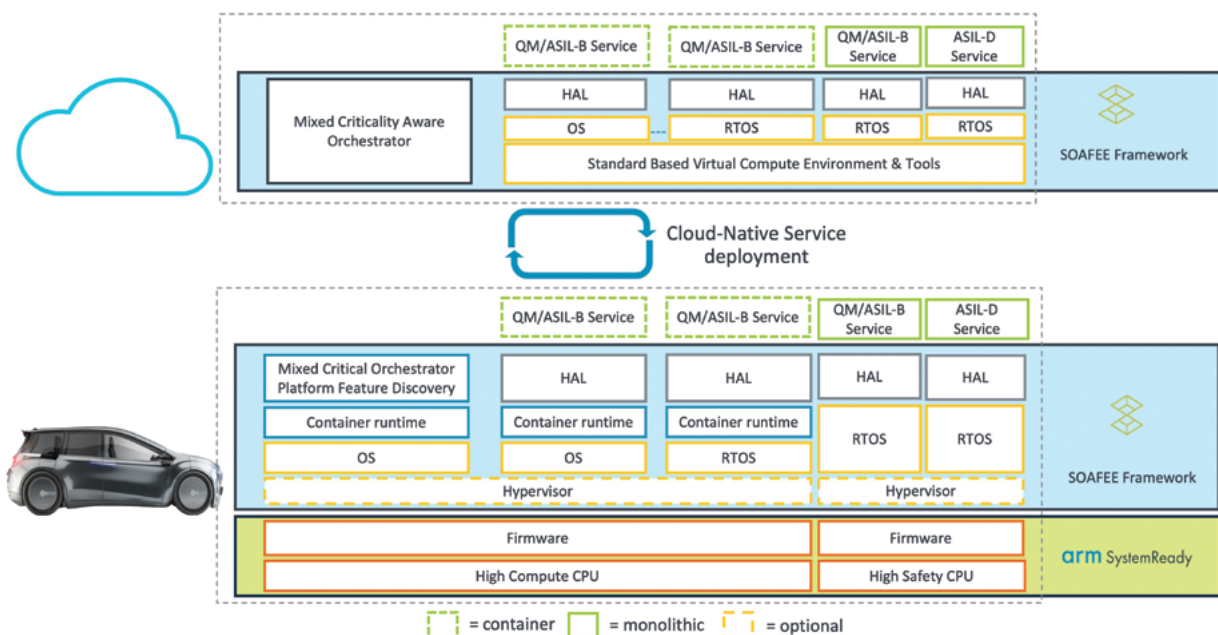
QM/ASIL-B Service
QM/ASIL-B Service
QM/ASIL-B Service
ASIL-D Service

Mixed Criticality Aware Orchestrator

HAL
HAL
HAL
HAL

OS
RTOS
RTOS
RTOS

Standard Based Virtual Compute Environment & Tools

SOAFEE Framework

Cloud-Native Service deployment

QM/ASIL-B Service
QM/ASIL-B Service
QM/ASIL-B Service
ASIL-D Service

Mixed Critical Orchestrator Platform Feature Discovery
HAL
HAL
HAL
HAL

Container runtime
Container runtime
Container runtime
RTOS
RTOS

OS
OS
RTOS

Hypervisor
Hypervisor

SOAFEE Framework

Firmware
Firmware

High Compute CPU
High Safety CPU

arm SystemReady

= container
= monolithic
= optional